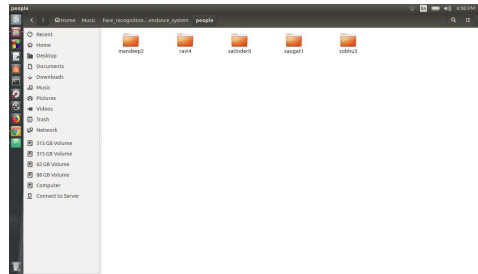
people

Home Music Face_recognition...endance_system people

6:30 PM

Recent
Home
Desktop
Documents
Downloads
Music
Pictures
Videos
Trash
Network
315 GB Volume
315 GB Volume
62 GB Volume
98 GB Volume
Computer
Connect to Server

mandeep2
ravi4
satinder0
sasgat1
sobha3